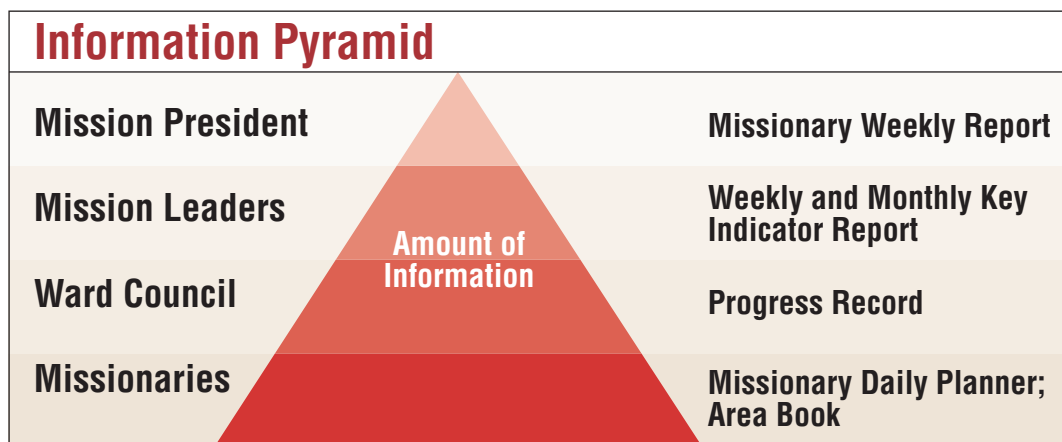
Information Pyramid

Mission President

Missionary Weekly Report

Mission Leaders

Weekly and Monthly Key Indicator Report

Amount of Information

Ward Council

Progress Record

Missionaries

Missionary Daily Planner; Area Book